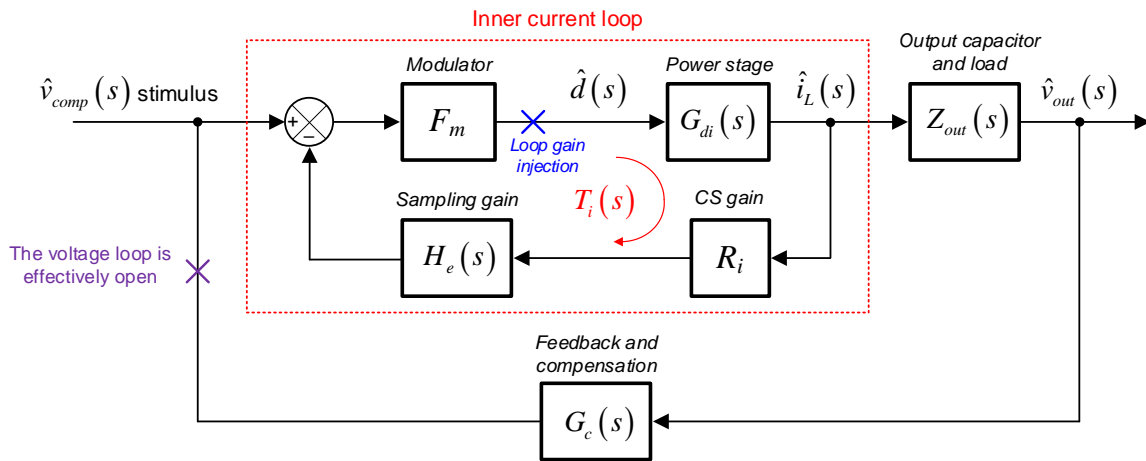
Inner current loop

$\hat{v}_{comp}(s)$ stimulus

Modulator

$F_m$

$\hat{d}(s)$

Loop gain injection

Power stage

$G_{di}(s)$

$\hat{i}_L(s)$

Output capacitor and load

$Z_{out}(s)$

$\hat{v}_{out}(s)$

+

−

$T_i(s)$

Sampling gain

$H_e(s)$

CS gain

$R_i$

The voltage loop is effectively open

Feedback and compensation

$G_c(s)$